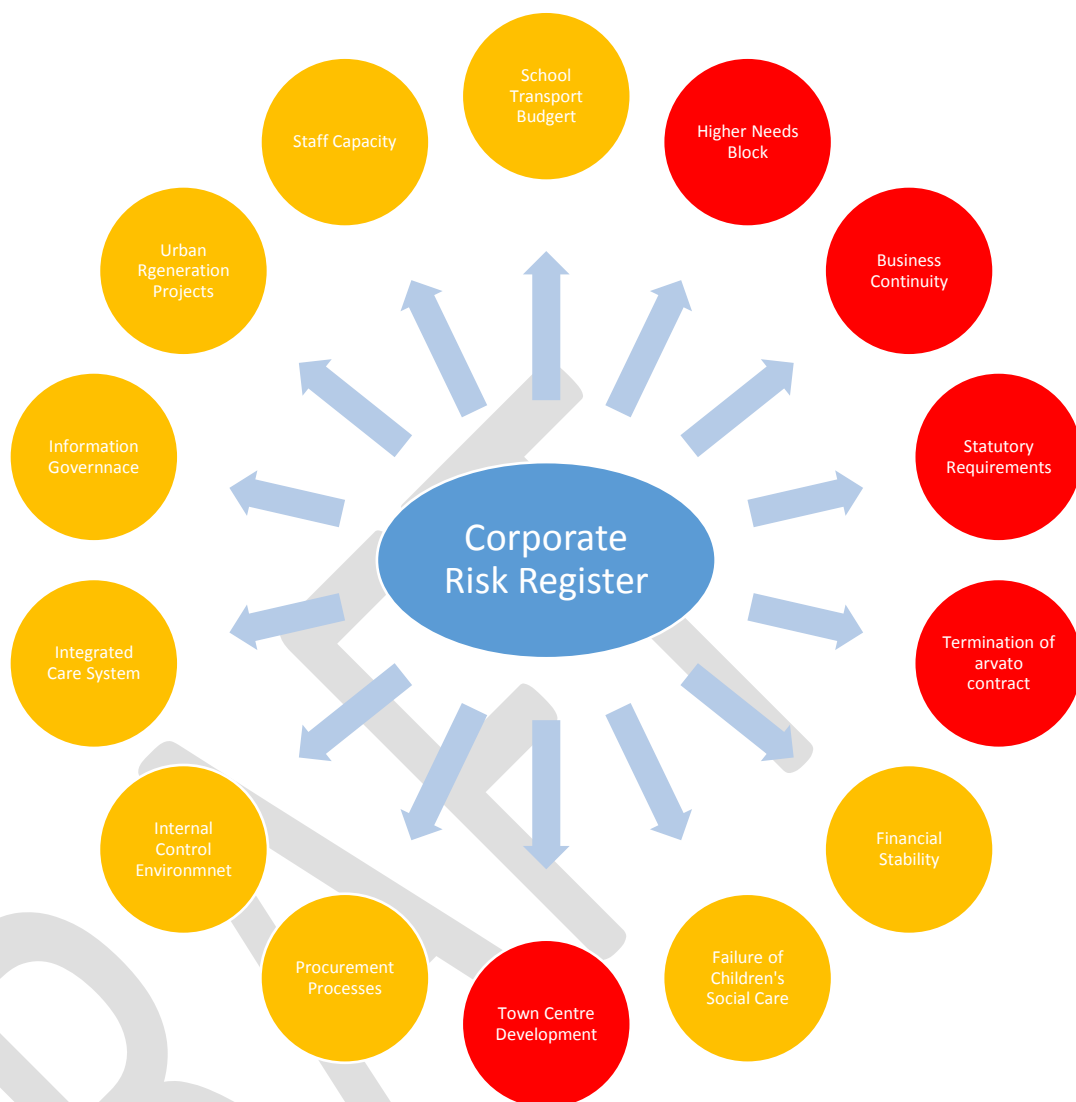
Corporate Risk Register

School Transport Budgert

Higher Needs Block

Business Continuity

Statutory Requirements

Termination of arvato contract

Financial Stability

Failure of Children's Social Care

Town Centre Development

Procurement Processes

Internal Control Environmnet

Integrated Care System

Information Governnace

Urban Rgeneration Projects

Staff Capacity